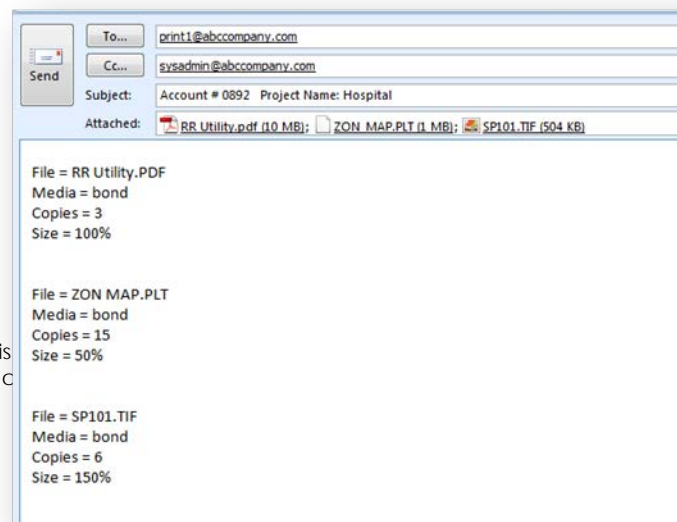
Send

To...
print1@abccompany.com

Cc...
sysadmin@abccompany.com

Subject: Account # 0892 Project Name: Hospital

Attached: RR Utility.pdf (10 MB); ZON MAP.PLT (1 MB); SP101.TIF (504 KB)

File = RR Utility.PDF
Media = bond
Copies = 3
Size = 100%

File = ZON MAP.PLT
Media = bond
Copies = 15
Size = 50%

File = SP101.TIF
Media = bond
Copies = 6
Size = 150%

is
c